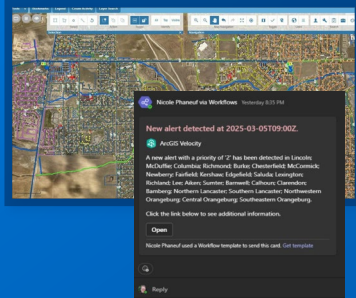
Nicole Phaneuf via Workflows Yesterday 8:35 PM

New alert detected at 2025-03-05T09:00Z.

ArcGIS Velocity

A new alert with a priority of '2' has been detected in Lincoln; McDuffie; Columbia; Richmond; Burke; Chesterfield; McCormick; Newberry; Fairfield; Kershaw; Edgefield; Saluda; Lexington; Richland; Lee; Aiken; Sumter; Barnwell; Calhoun; Clarendon; Bamberg; Northern Lancaster; Southern Lancaster; Northwestern Orangeburg; Central Orangeburg; Southeastern Orangeburg.

Click the link below to see additional information.

Open

Nicole Phaneuf used a Workflow template to send this card. Get template

Reply